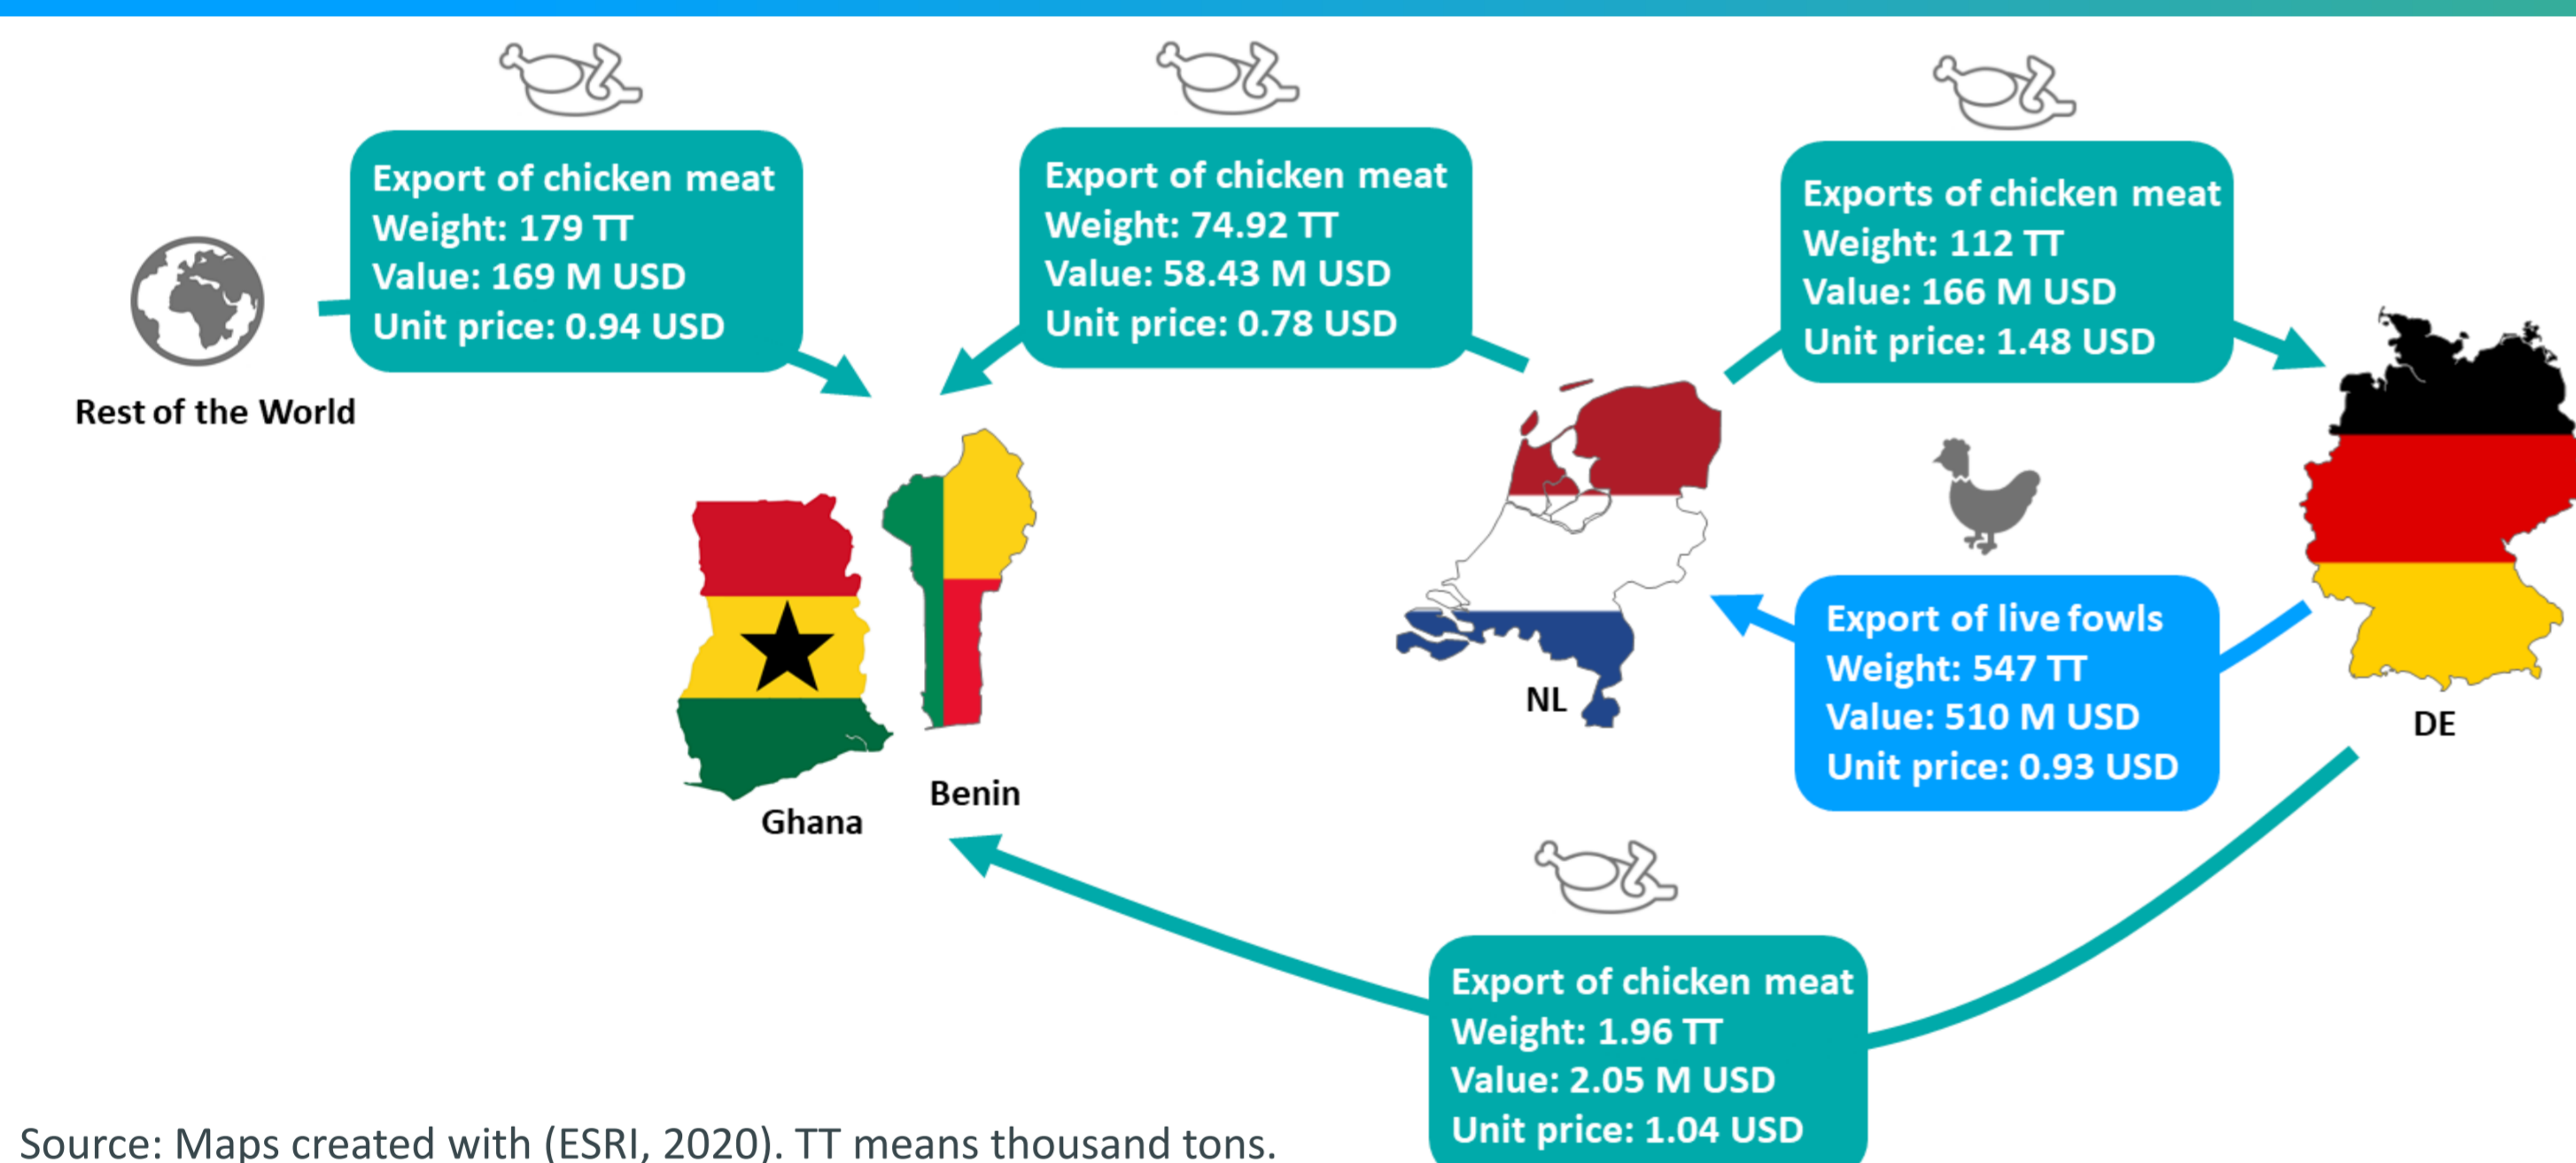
Export of chicken meat
Weight: 179 TT
Value: 169 M USD
Unit price: 0.94 USD

Rest of the World

Export of chicken meat
Weight: 74.92 TT
Value: 58.43 M USD
Unit price: 0.78 USD

Exports of chicken meat
Weight: 112 TT
Value: 166 M USD
Unit price: 1.48 USD

Ghana

Benin

NL

DE

Export of live fowls
Weight: 547 TT
Value: 510 M USD
Unit price: 0.93 USD

Export of chicken meat
Weight: 1.96 TT
Value: 2.05 M USD
Unit price: 1.04 USD

Source: Maps created with (ESRI, 2020). TT means thousand tons.